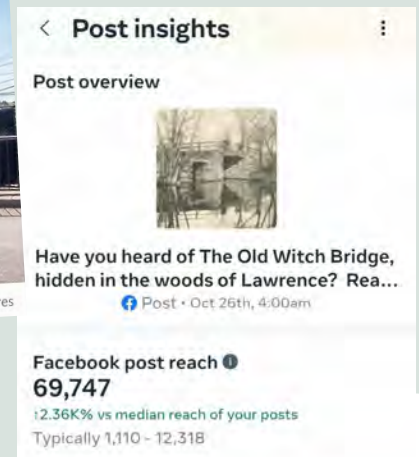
res

< Post insights

Post overview

Have you heard of The Old Witch Bridge, hidden in the woods of Lawrence? Rea...

Post · Oct 26th, 4:00am

Facebook post reach

69,747

↑2.36K% vs median reach of your posts

Typically 1,110 - 12,318